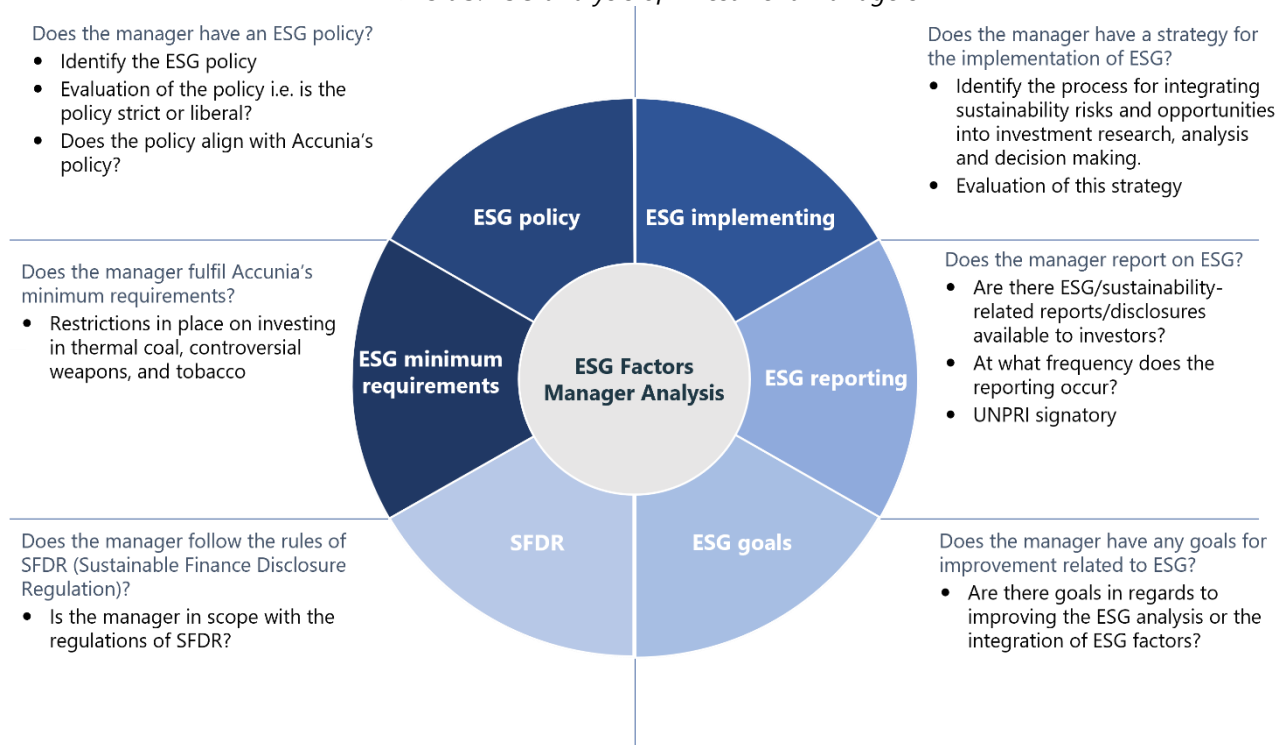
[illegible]

Does the manager have an ESG policy?
- Identify the ESG policy
- Evaluation of the policy i.e. is the policy strict or liberal?
- Does the policy align with Accunia's policy?

Does the manager have a strategy for the implementation of ESG?
- Identify the process for integrating sustainability risks and opportunities into investment research, analysis and decision making.
- Evaluation of this strategy

Does the manager fulfil Accunia's minimum requirements?
- Restrictions in place on investing in thermal coal, controversial weapons, and tobacco

Does the manager report on ESG?
- Are there ESG/sustainability-related reports/disclosures available to investors?
- At what frequency does the reporting occur?
- UNPRI signatory

ESG policy

ESG implementing

ESG minimum requirements

ESG Factors Manager Analysis

ESG reporting

SFDR

ESG goals

Does the manager follow the rules of SFDR (Sustainable Finance Disclosure Regulation)?
- Is the manager in scope with the regulations of SFDR?

Does the manager have any goals for improvement related to ESG?
- Are there goals in regards to improving the ESG analysis or the integration of ESG factors?